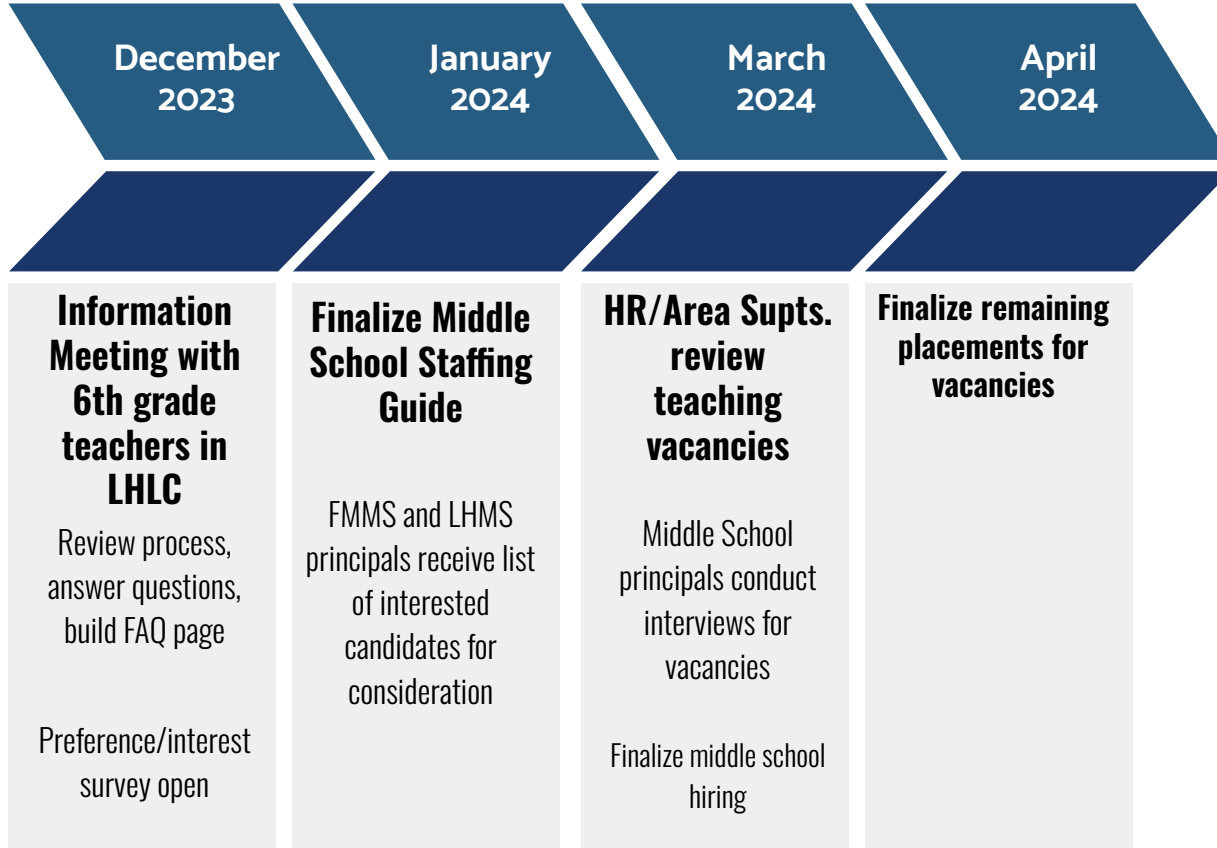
December 2023

January 2024

March 2024

April 2024

Information Meeting with 6th grade teachers in LHLC

Review process, answer questions, build FAQ page

Preference/interest survey open

Finalize Middle School Staffing Guide

FMMS and LHMS principals receive list of interested candidates for consideration

HR/Area Supts. review teaching vacancies

Middle School principals conduct interviews for vacancies

Finalize middle school hiring

Finalize remaining placements for vacancies